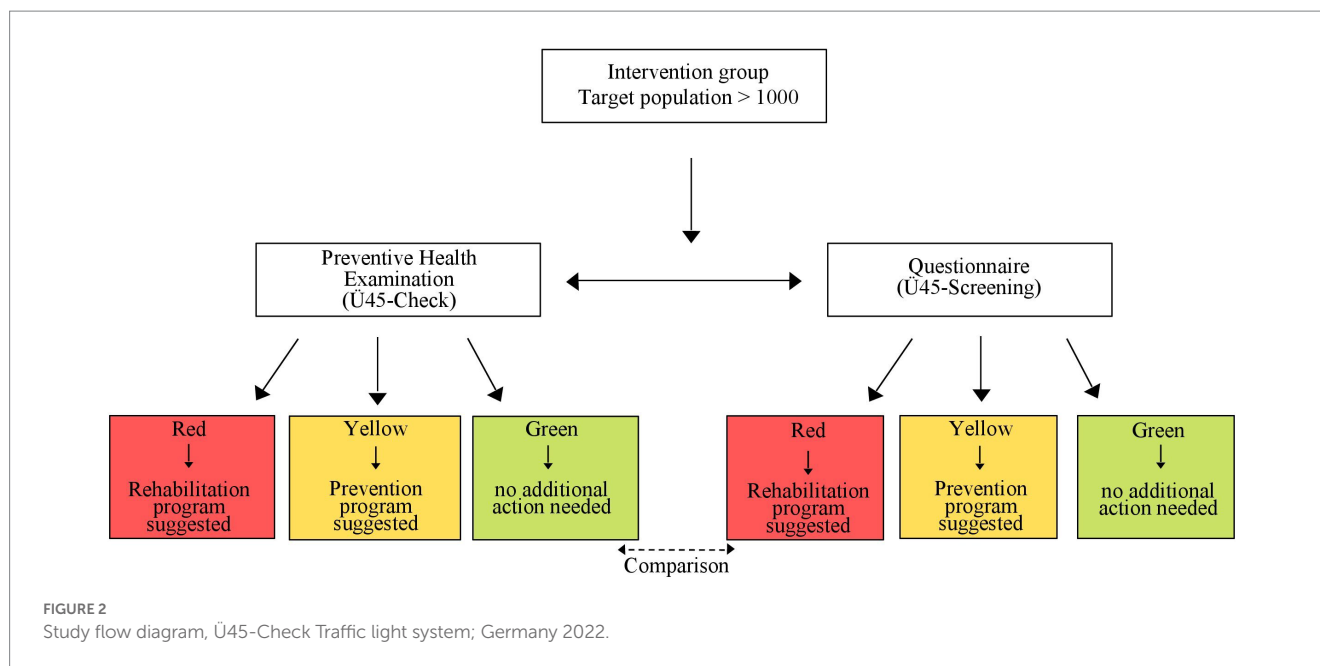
Intervention group
Target population > 1000

Preventive Health Examination (Ü45-Check)

Questionnaire (Ü45-Screening)

Red
↓
Rehabilitation program suggested

Yellow
↓
Prevention program suggested

Green
↓
no additional action needed

Red
↓
Rehabilitation program suggested

Yellow
↓
Prevention program suggested

Green
↓
no additional action needed

Comparison

FIGURE 2
Study flow diagram, Ü45-Check Traffic light system; Germany 2022.